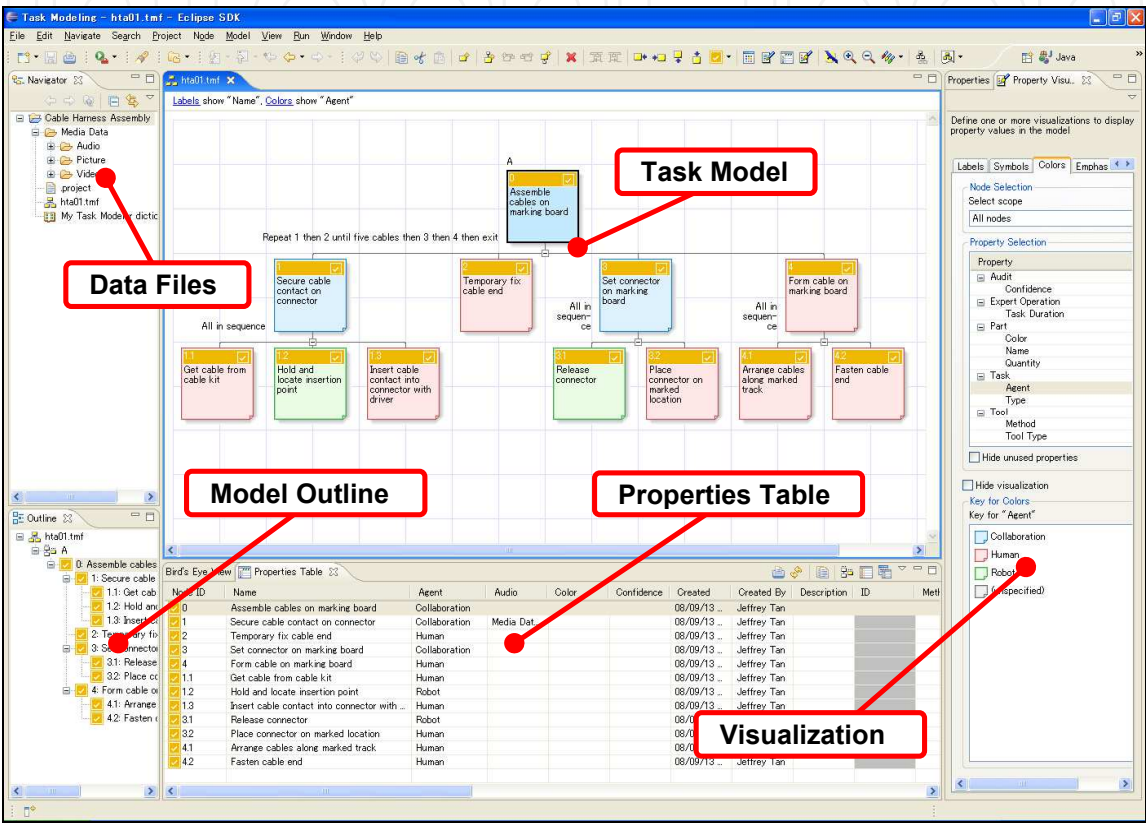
Task Modeling - hta01.tmf - Eclipse SDK

File Edit Navigate Search Project Node Model View Run Window Help

Java

Navigator

Cable Harness Assembly
Media Data
Audio
Picture
Vide
.project
hta01.tmf
My Task Modeler dictic

hta01.tmf

Labels show "Name", Colors show "Agent"

A
0
Assemble cables on marking board

Task Model

Repeat 1 then 2 until five cables then 3 then 4 then exit

1
Secure cable contact on connector

2
Temporary fix cable end

3
Set connector on marking board

4
Form cable on marking board

All in sequence

All in sequence

All in sequence

1.1
Get cable from cable kit

1.2
Hold and locate insertion point

1.3
Insert cable contact into connector with driver

3.1
Release connector

3.2
Place connector on marked location

4.1
Arrange cables along marked track

4.2
Fasten cable end

Data Files

Model Outline

Properties Table

Outline

hta01.tmf
A
0: Assemble cables
1: Secure cable
1.1: Get cab
1.2: Hold and
1.3: Insert
2: Temporary fix
3: Set connector
3.1: Release
3.2: Place co
4: Form cable o
4.1: Arrange
4.2: Fasten c

Bird's Eye View | Properties Table

| Node ID | Name | Agent | Audio | Color | Confidence | Created | Created By | Description | ID | Meth |
|---|---|---|---|---|---|---|---|---|---|---|
| 0 | Assemble cables on marking board | Collaboration | | | | 08/09/13 .. | Jeffrey Tan | | | |
| 1 | Secure cable contact on connector | Collaboration | Media Dat.. | | | 08/09/13 .. | Jeffrey Tan | | | |
| 2 | Temporary fix cable end | Human | | | | 08/09/13 .. | Jeffrey Tan | | | |
| 3 | Set connector on marking board | Collaboration | | | | 08/09/13 .. | Jeffrey Tan | | | |
| 4 | Form cable on marking board | Human | | | | 08/09/13 .. | Jeffrey Tan | | | |
| 1.1 | Get cable from cable kit | Human | | | | 08/09/13 .. | Jeffrey Tan | | | |
| 1.2 | Hold and locate insertion point | Robot | | | | 08/09/13 .. | Jeffrey Tan | | | |
| 1.3 | Insert cable contact into connector with .. | Human | | | | 08/09/13 .. | Jeffrey Tan | | | |
| 3.1 | Release connector | Robot | | | | 08/0 | | | | |
| 3.2 | Place connector on marked location | Human | | | | 08/0 | | | | |
| 4.1 | Arrange cables along marked track | Human | | | | 08/0 | | | | |
| 4.2 | Fasten cable end | Human | | | | 08/09/13 .. | Jeffrey Tan | | | |

Visualization

Properties | Property Visu..

Define one or more visualizations to display property values in the model

Labels | Symbols | Colors | Emphas

Node Selection
Select scope
All nodes

Property Selection
Property
Audit
Confidence
Expert Operation
Task Duration
Part
Color
Name
Quantity
Task
Agent
Type
Tool
Method
Tool Type

Hide unused properties

Hide visualization
Key for Colors
Key for "Agent"
Collaboration
Human
Robot
(unspecified)